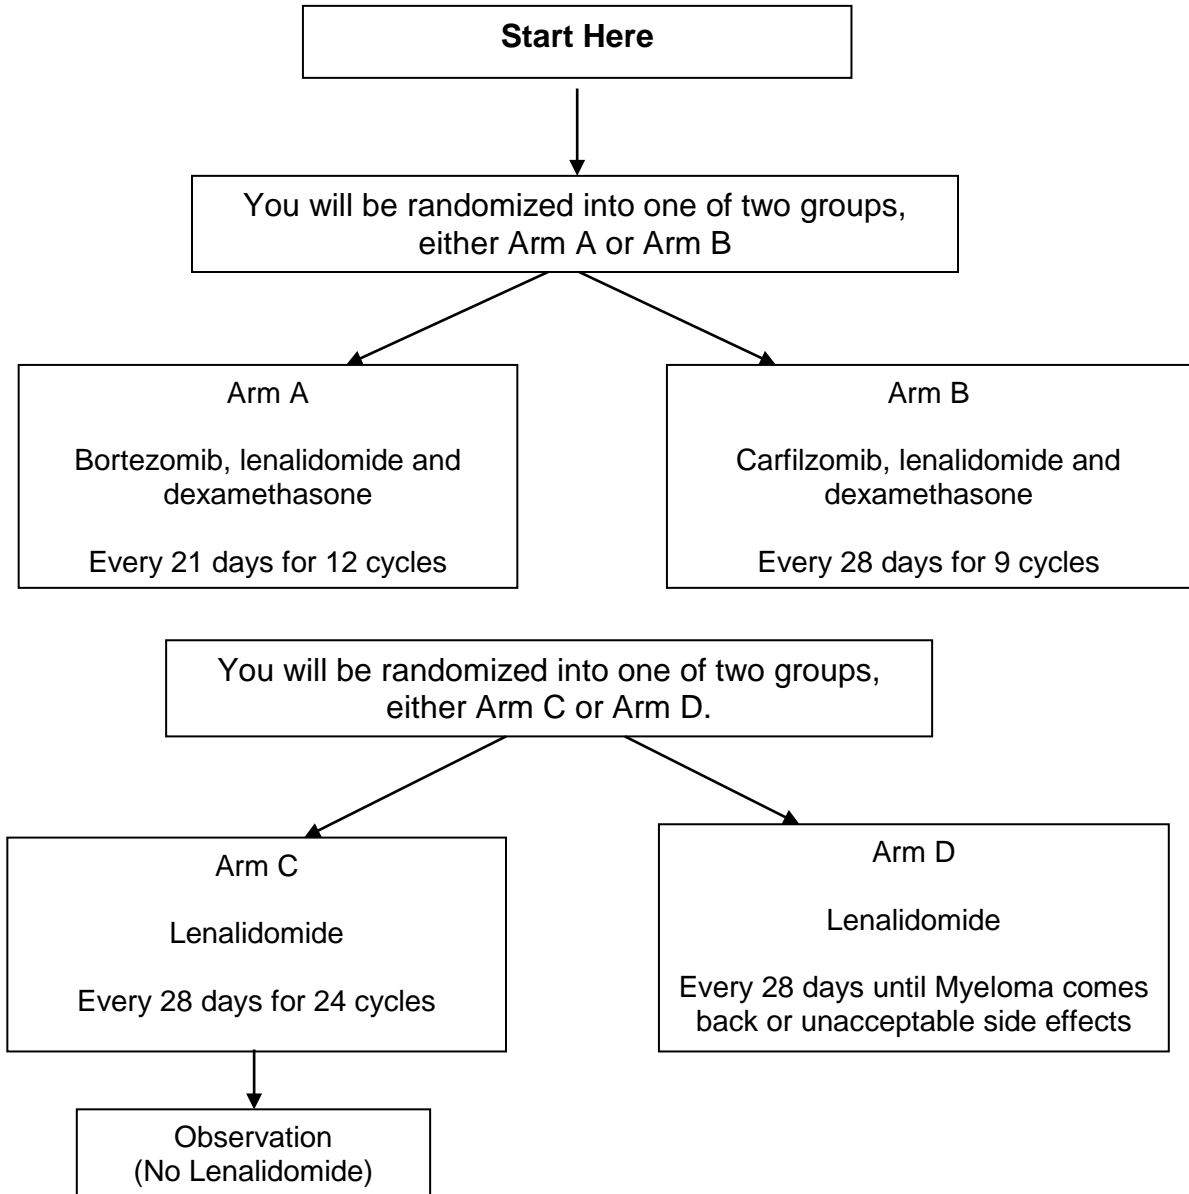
Start Here

You will be randomized into one of two groups, either Arm A or Arm B

Arm A

Bortezomib, lenalidomide and dexamethasone

Every 21 days for 12 cycles

Arm B

Carfilzomib, lenalidomide and dexamethasone

Every 28 days for 9 cycles

You will be randomized into one of two groups, either Arm C or Arm D.

Arm C

Lenalidomide

Every 28 days for 24 cycles

Arm D

Lenalidomide

Every 28 days until Myeloma comes back or unacceptable side effects

Observation (No Lenalidomide)